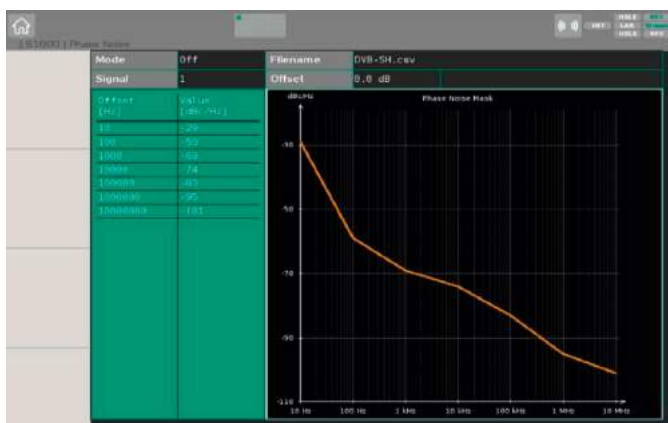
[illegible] | Phase Noise

| Mode | Off | Filename | DVB-SH.csv |
|---|---|---|---|
| Signal | 1 | Offset | 0.0 dB |

| Offset [Hz] | Value [dBc/Hz] |
|---|---|
| 10 | -29 |
| 100 | -59 |
| 1000 | -68 |
| 10000 | -74 |
| 100000 | -83 |
| 1000000 | -95 |
| 10000000 | -101 |

dBc/Hz
Phase Noise Mask
-30
-50
-70
-90
-110
10 Hz
100 Hz
1 kHz
10 kHz
100 kHz
1 MHz
10 MHz